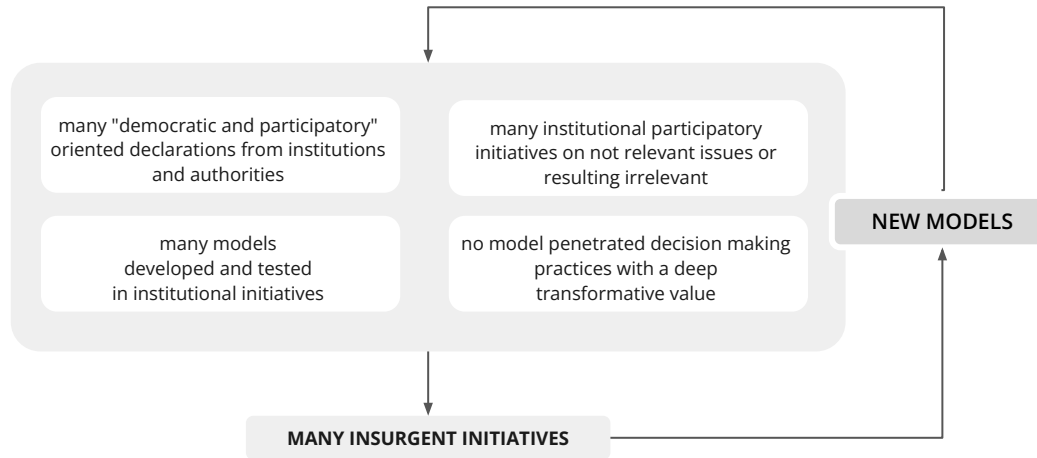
many "democratic and participatory" oriented declarations from institutions and authorities

many institutional participatory initiatives on not relevant issues or resulting irrelevant

many models developed and tested in institutional initiatives

no model penetrated decision making practices with a deep transformative value

NEW MODELS

MANY INSURGENT INITIATIVES